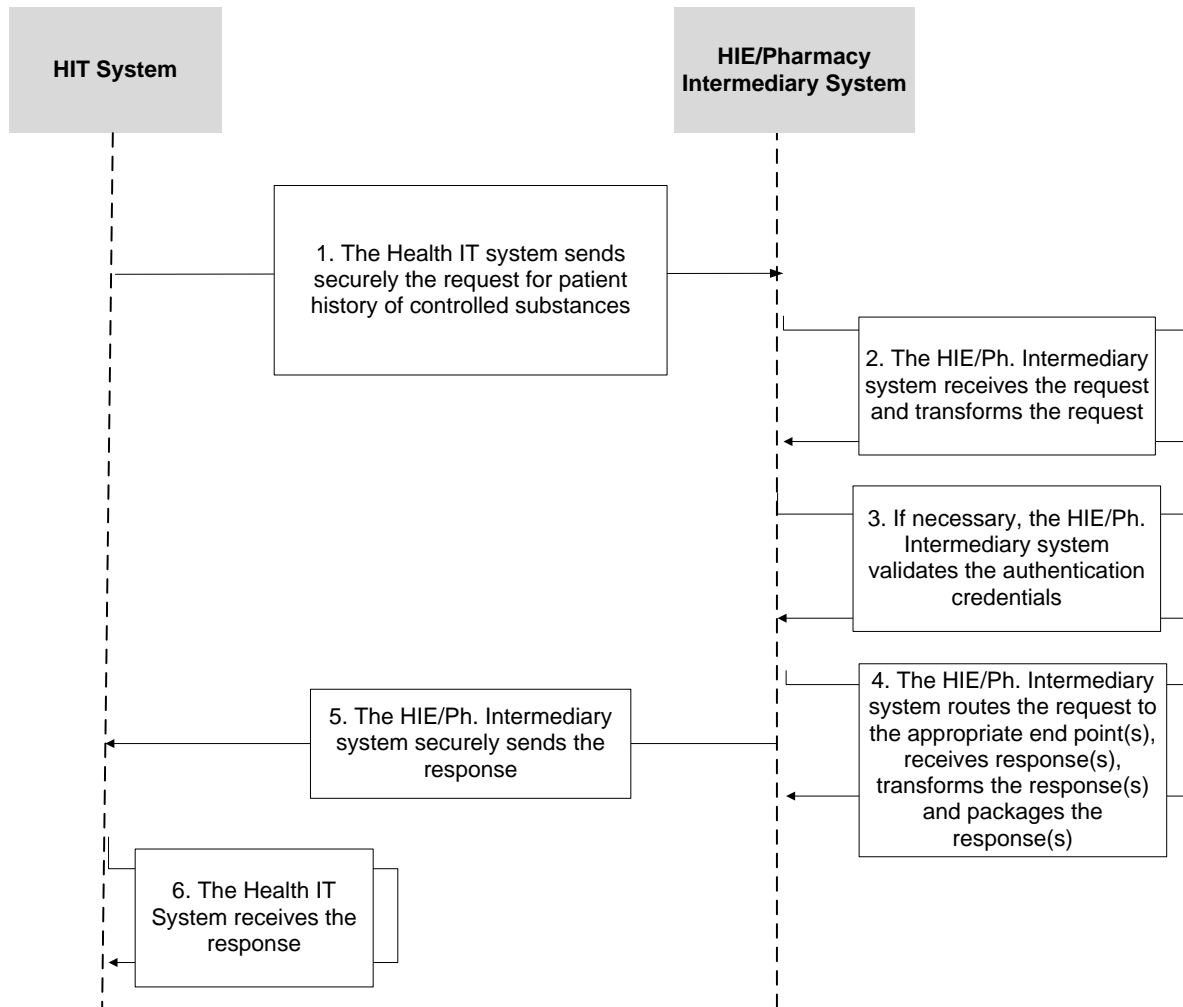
HIT System

HIE/Pharmacy Intermediary System

1. The Health IT system sends securely the request for patient history of controlled substances

2. The HIE/Ph. Intermediary system receives the request and transforms the request

3. If necessary, the HIE/Ph. Intermediary system validates the authentication credentials

4. The HIE/Ph. Intermediary system routes the request to the appropriate end point(s), receives response(s), transforms the response(s) and packages the response(s)

5. The HIE/Ph. Intermediary system securely sends the response

6. The Health IT System receives the response